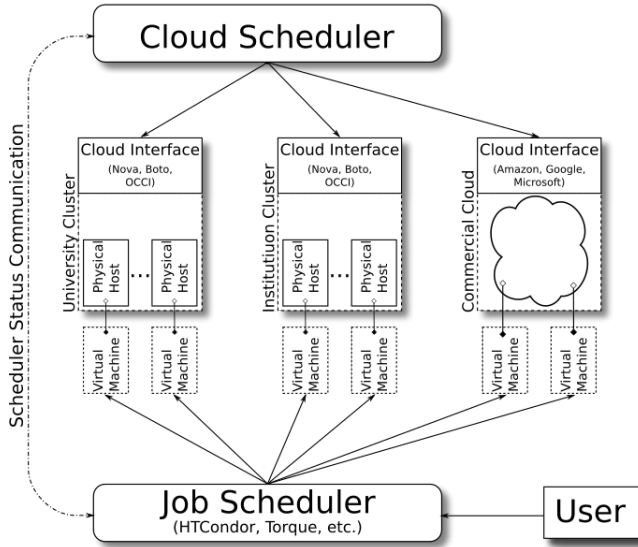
Cloud Scheduler

Scheduler Status Communication

Cloud Interface
(Nova, Boto, OCCI)

University Cluster

Physical Host

...

Physical Host

Cloud Interface
(Nova, Boto, OCCI)

Institutiuon Cluster

Physical Host

...

Physical Host

Cloud Interface
(Amazon, Google, Microsoft)

Commercial Cloud

Virtual Machine

Virtual Machine

Virtual Machine

Virtual Machine

Virtual Machine

Virtual Machine

Job Scheduler
(HTCondor, Torque, etc.)

User